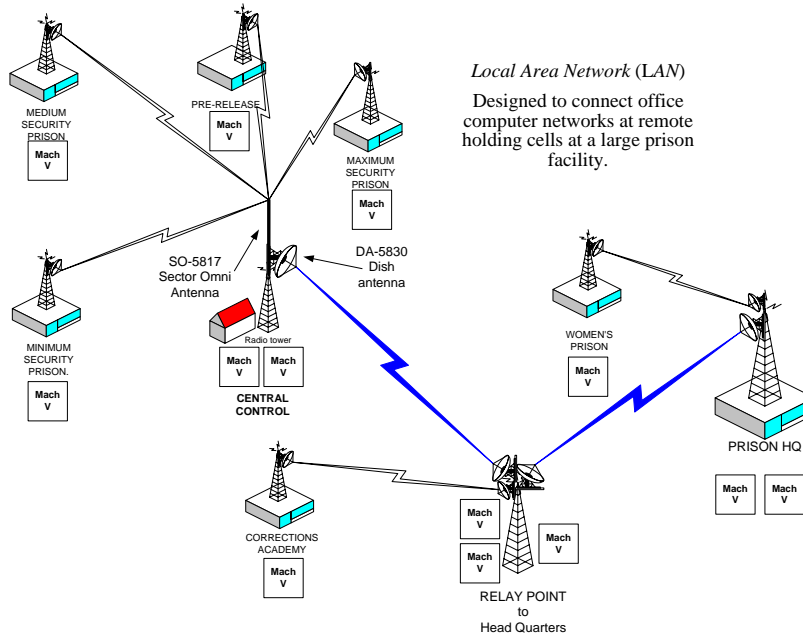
MEDIUM SECURITY PRISON

Mach V

PRE-RELEASE

Mach V

MAXIMUM SECURITY PRISON

Mach V

*Local Area Network* (*LAN*)

Designed to connect office computer networks at remote holding cells at a large prison facility.

SO-5817 Sector Omni Antenna

DA-5830 Dish antenna

MINIMUM SECURITY PRISON.

Mach V

Radio tower

Mach V

Mach V

CENTRAL CONTROL

WOMEN'S PRISON

Mach V

PRISON HQ

Mach V

Mach V

CORRECTIONS ACADEMY

Mach V

Mach V

Mach V

Mach V

RELAY POINT to Head Quarters